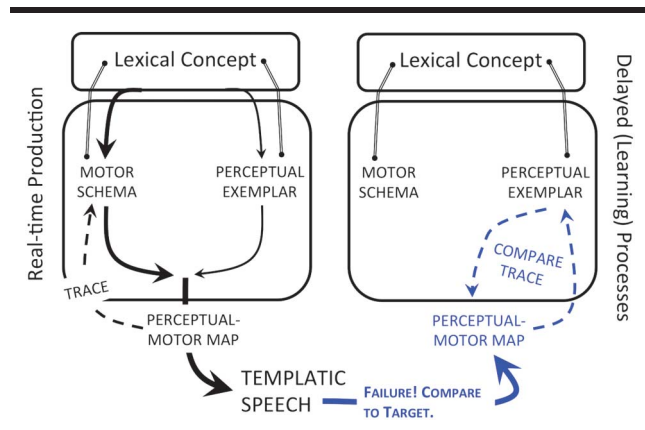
Real-time Production

Lexical Concept

MOTOR SCHEMA

PERCEPTUAL EXEMPLAR

TRACE

PERCEPTUAL-MOTOR MAP

Lexical Concept

MOTOR SCHEMA

PERCEPTUAL EXEMPLAR

COMPARE TRACE

PERCEPTUAL-MOTOR MAP

Delayed (Learning) Processes

TEMPLATIC SPEECH

FAILURE! COMPARE TO TARGET.